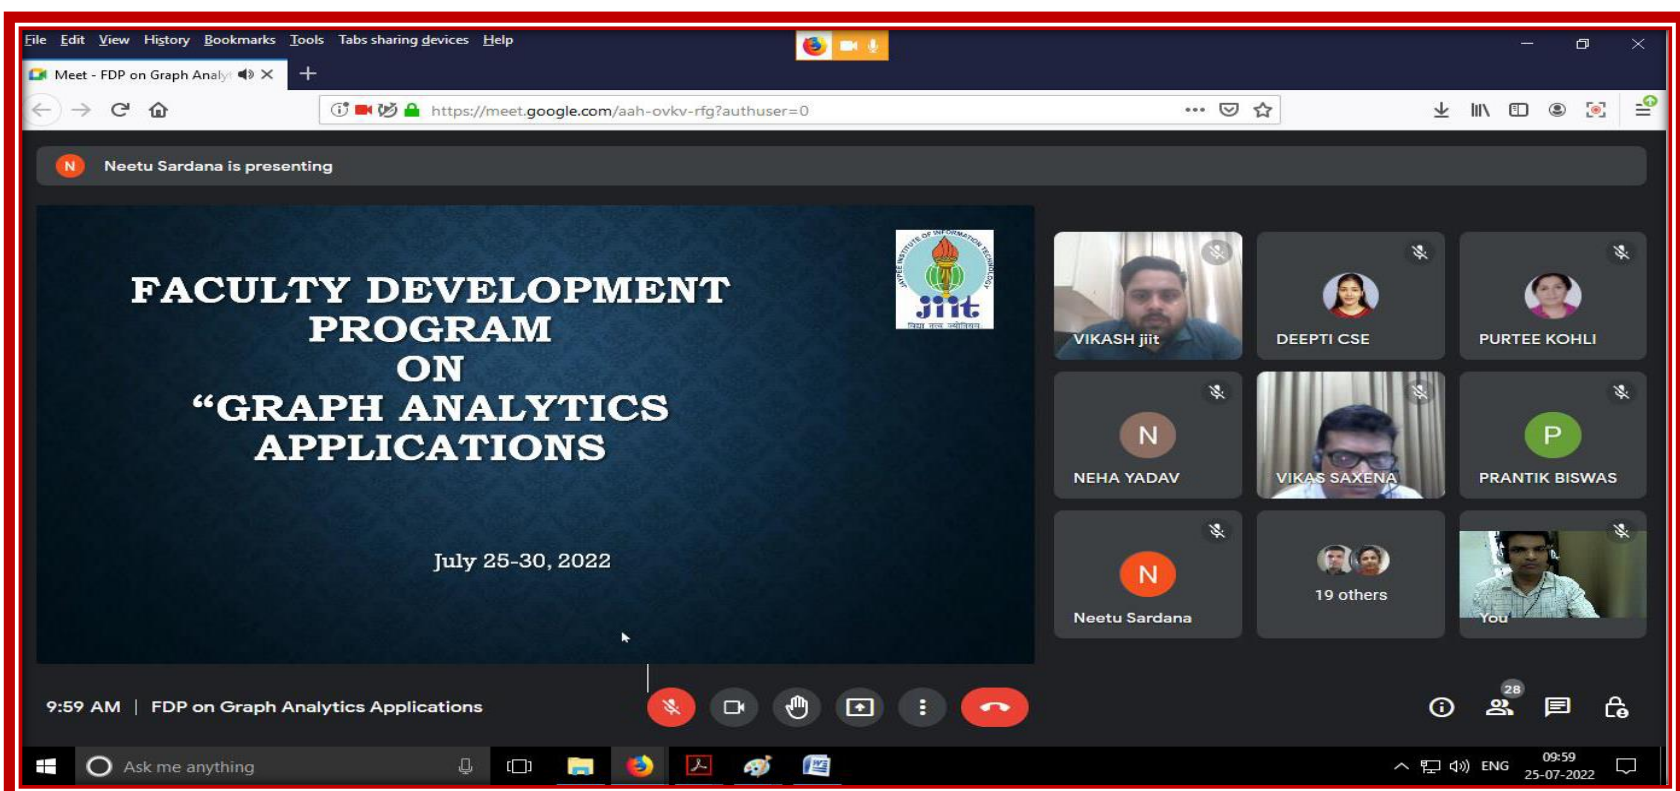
File Edit View History Bookmarks Tools Tabs sharing devices Help

Meet - FDP on Graph Analy

https://meet.google.com/aah-ovkv-rfg?authuser=0

N Neetu Sardana is presenting

FACULTY DEVELOPMENT PROGRAM ON "GRAPH ANALYTICS APPLICATIONS

July 25-30, 2022

JAYPEE INSTITUTE OF INFORMATION TECHNOLOGY
jiit

VIKASH jiit
DEEPTI CSE
PURTEE KOHLI
N
NEHA YADAV
VIKAS SAXENA
P
PRANTIK BISWAS
N
Neetu Sardana
19 others
You

9:59 AM | FDP on Graph Analytics Applications

28

Ask me anything

ENG
09:59
25-07-2022